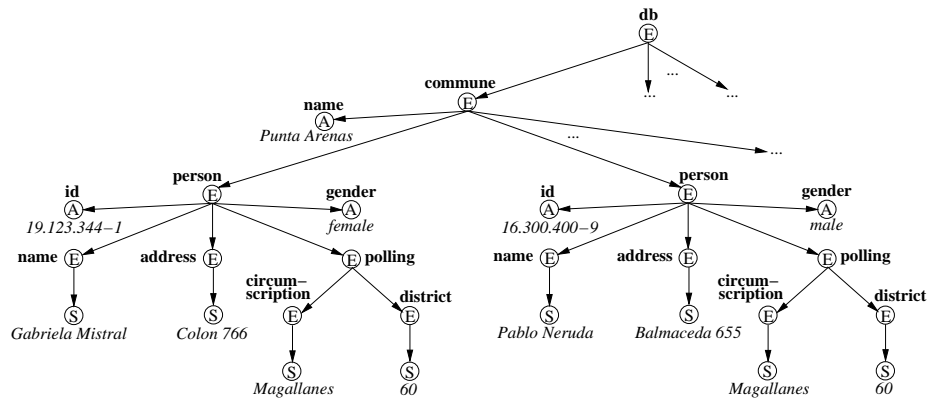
db
E
...
...
...
commune
E
name
A
Punta Arenas
...
...
person
E
id
A
19.123.344−1
gender
A
female
name
E
S
Gabriela Mistral
address
E
S
Colon 766
polling
E
circum-scription
E
S
Magallanes
district
E
S
60
person
E
id
A
16.300.400−9
gender
A
male
name
E
S
Pablo Neruda
address
E
S
Balmaceda 655
polling
E
circum-scription
E
S
Magallanes
district
E
S
60